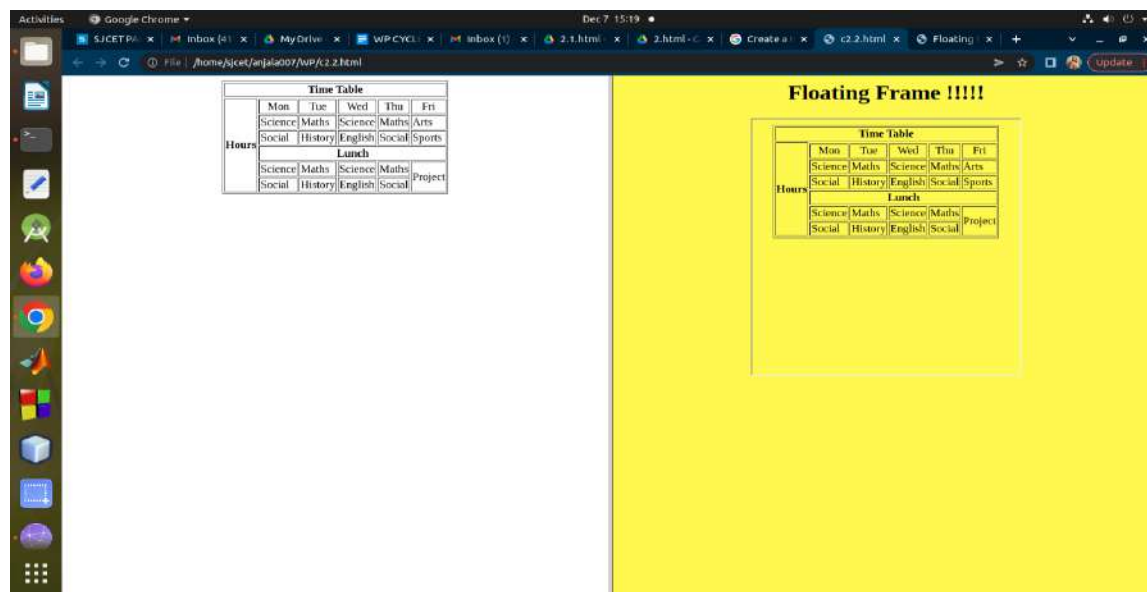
Activities Google Chrome ▾ Dec 7 15:19 ●

SJCETPA × Inbox (41 × My Drive × WP CYCL × Inbox (1) × 2.1.html × 2.html - C × Create a × c2.2.html × Floating × +

File | /home/sjcet/anjala007/WP/c2.2.html

Update

| Time Table | | | | | |
|---|---|---|---|---|---|
| Hours | Mon | Tue | Wed | Thu | Fri |
| | Science | Maths | Science | Maths | Arts |
| | Social | History | English | Social | Sports |
| | Lunch | | | | |
| | Science | Maths | Science | Maths | Project |
| | Social | History | English | Social | |

Floating Frame !!!!!

| Time Table | | | | | |
|---|---|---|---|---|---|
| Hours | Mon | Tue | Wed | Thu | Fri |
| | Science | Maths | Science | Maths | Arts |
| | Social | History | English | Social | Sports |
| | Lunch | | | | |
| | Science | Maths | Science | Maths | Project |
| | Social | History | English | Social | |